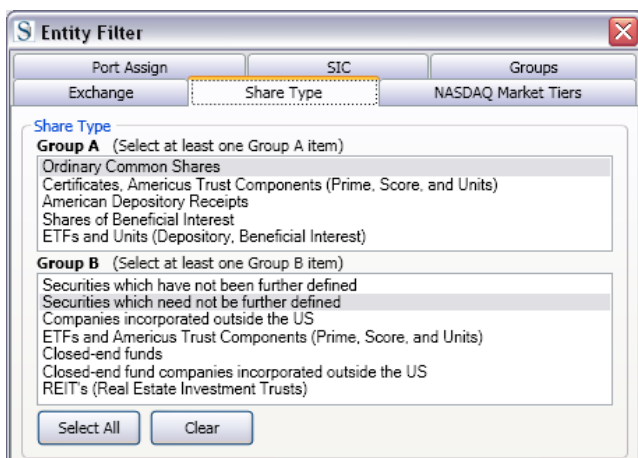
S Entity Filter

Port Assign
SIC
Groups
Exchange
Share Type
NASDAQ Market Tiers

Share Type
Group A (Select at least one Group A item)
Ordinary Common Shares
Certificates, Americus Trust Components (Prime, Score, and Units)
American Depository Receipts
Shares of Beneficial Interest
ETFs and Units (Depository, Beneficial Interest)

Group B (Select at least one Group B item)
Securities which have not been further defined
Securities which need not be further defined
Companies incorporated outside the US
ETFs and Americus Trust Components (Prime, Score, and Units)
Closed-end funds
Closed-end fund companies incorporated outside the US
REIT's (Real Estate Investment Trusts)

Select All
Clear